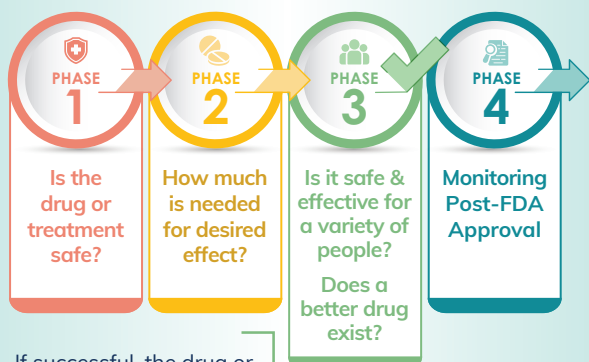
PHASE 1

Is the drug or treatment safe?

PHASE 2

How much is needed for desired effect?

PHASE 3

Is it safe & effective for a variety of people?

Does a better drug exist?

PHASE 4

Monitoring Post-FDA Approval

If successful, the drug or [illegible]